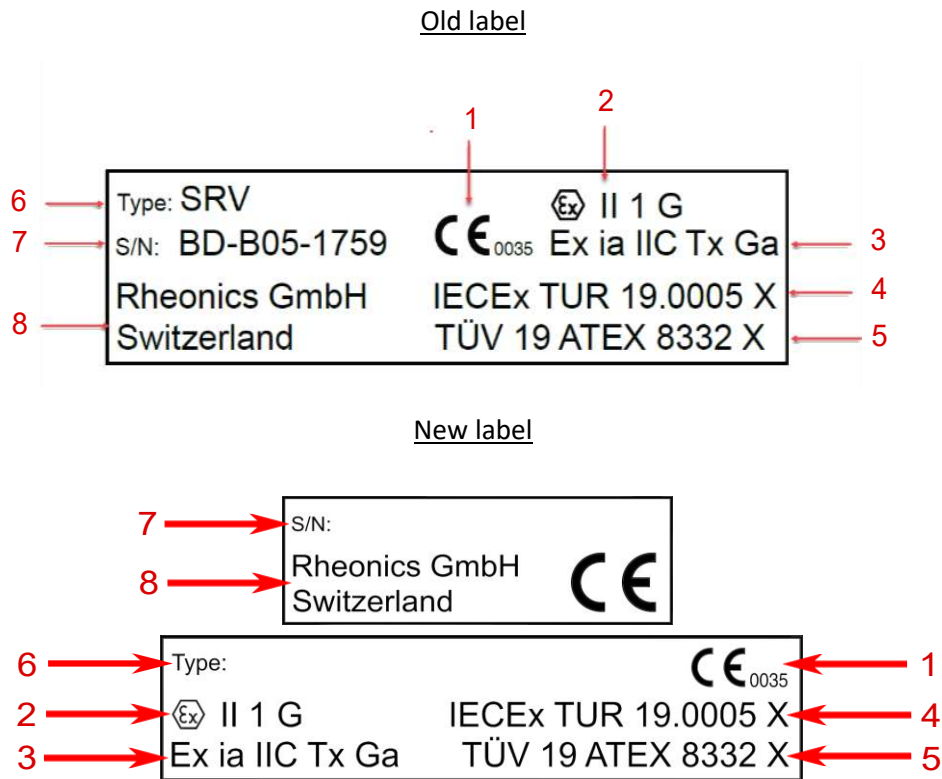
Old label

1
2
6 Type: SRV
$\langle Ex \rangle$ II 1 G
7 S/N: BD-B05-1759
CE 0035 Ex ia IIC Tx Ga 3
Rheonics GmbH
IECEx TUR 19.0005 X 4
8 Switzerland
TÜV 19 ATEX 8332 X 5

New label

7 S/N:
8 Rheonics GmbH
Switzerland
CE

6 Type:
CE 0035 1
2 $\langle Ex \rangle$ II 1 G
IECEx TUR 19.0005 X 4
3 Ex ia IIC Tx Ga
TÜV 19 ATEX 8332 X 5